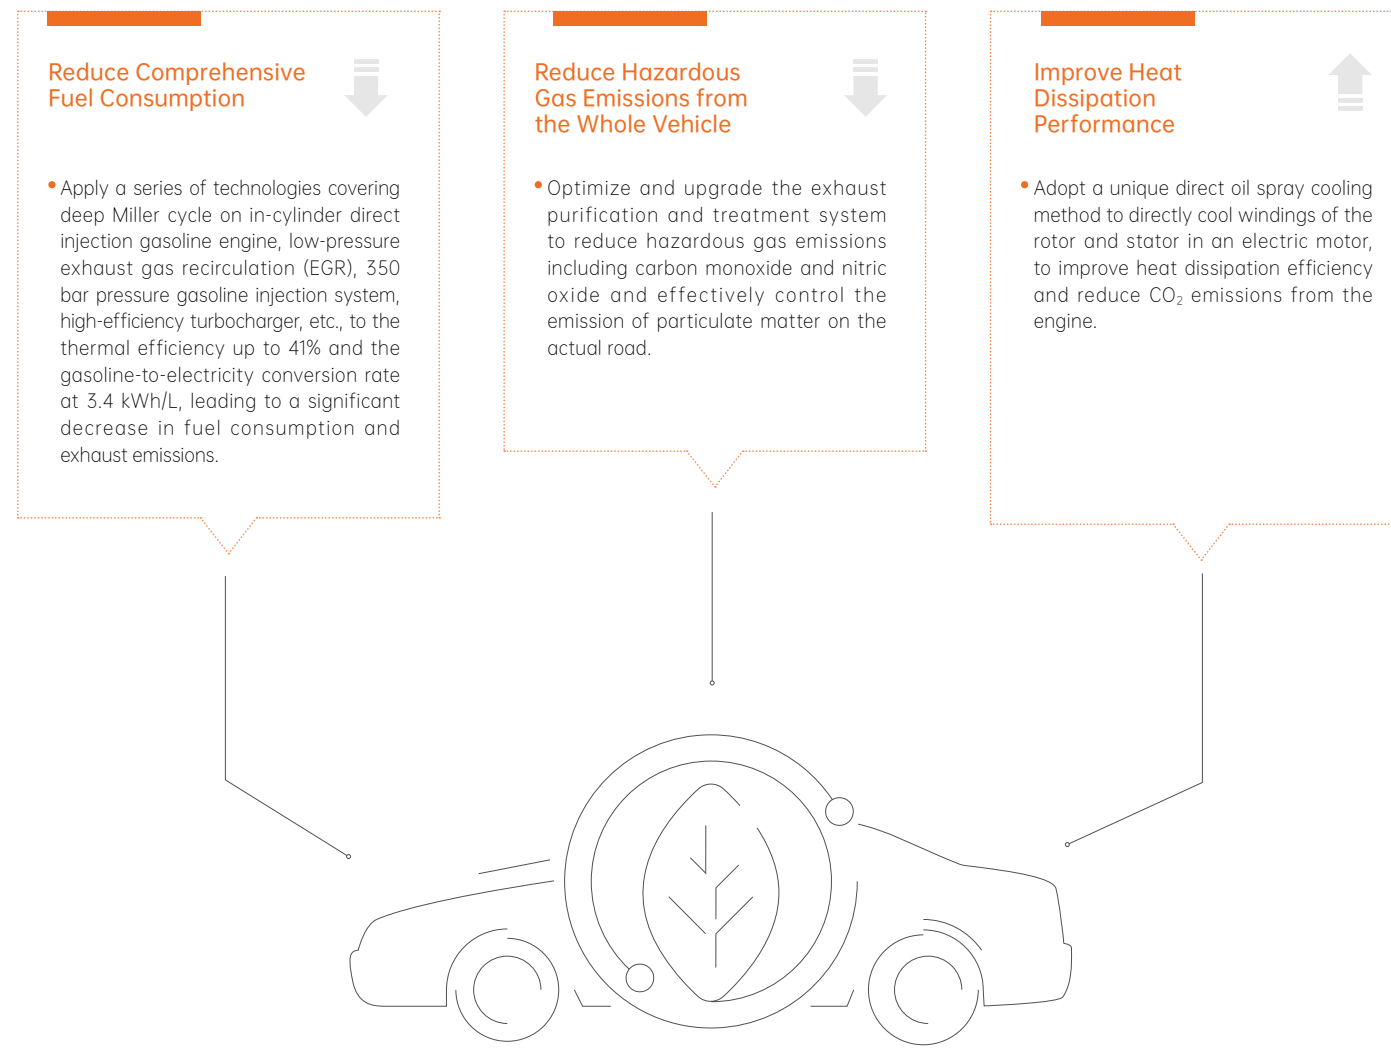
Reduce Comprehensive Fuel Consumption

• Apply a series of technologies covering deep Miller cycle on in-cylinder direct injection gasoline engine, low-pressure exhaust gas recirculation (EGR), 350 bar pressure gasoline injection system, high-efficiency turbocharger, etc., to the thermal efficiency up to 41% and the gasoline-to-electricity conversion rate at 3.4 kWh/L, leading to a significant decrease in fuel consumption and exhaust emissions.

Reduce Hazardous Gas Emissions from the Whole Vehicle

• Optimize and upgrade the exhaust purification and treatment system to reduce hazardous gas emissions including carbon monoxide and nitric oxide and effectively control the emission of particulate matter on the actual road.

Improve Heat Dissipation Performance

• Adopt a unique direct oil spray cooling method to directly cool windings of the rotor and stator in an electric motor, to improve heat dissipation efficiency and reduce $CO_2$ emissions from the engine.